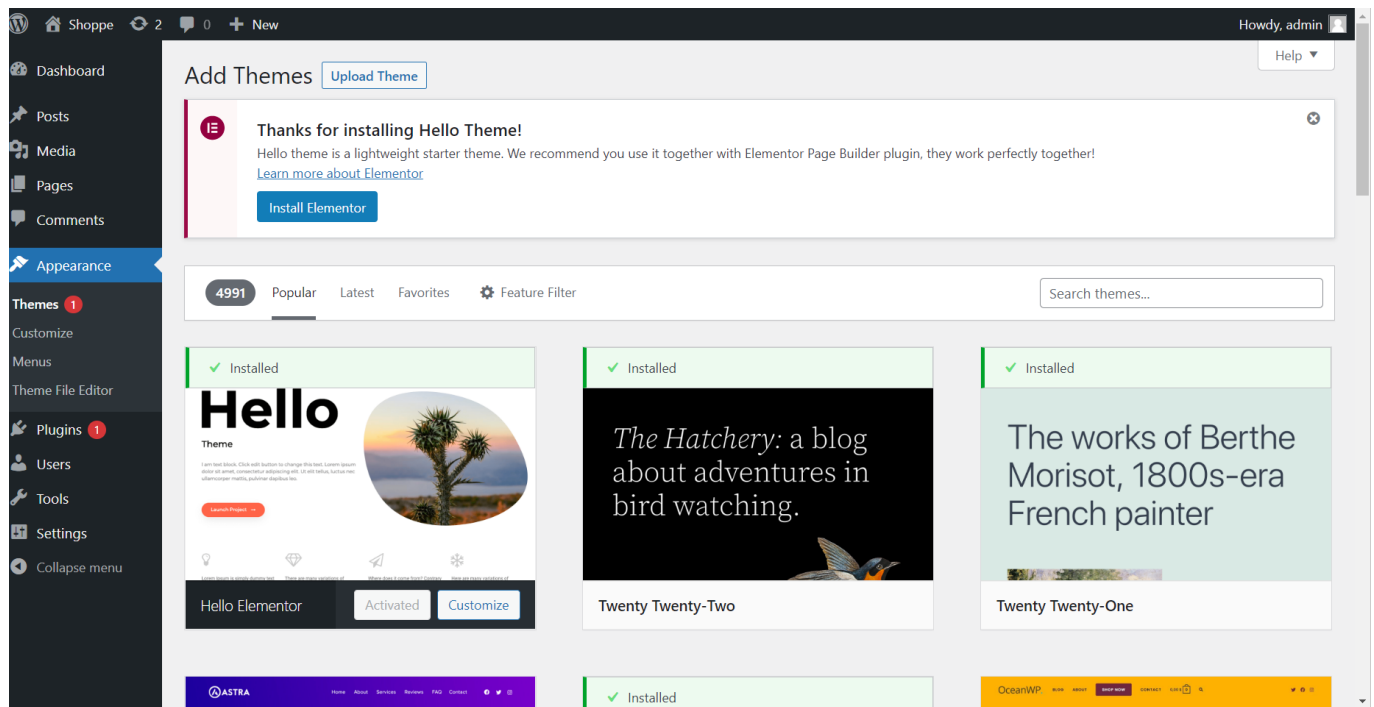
Shoppe 2 0 New
Howdy, admin

Dashboard
Posts
Media
Pages
Comments
Appearance
Themes 1
Customize
Menus
Theme File Editor
Plugins 1
Users
Tools
Settings
Collapse menu

Add Themes Upload Theme
Help ▼

Thanks for installing Hello Theme!
Hello theme is a lightweight starter theme. We recommend you use it together with Elementor Page Builder plugin, they work perfectly together!
Learn more about Elementor
Install Elementor

4991 Popular Latest Favorites Feature Filter
Search themes...

Installed
Hello
Theme
Launch Project →
Hello Elementor Activated Customize

Installed
The Hatchery: a blog about adventures in bird watching.
Twenty Twenty-Two

Installed
The works of Berthe Morisot, 1800s-era French painter
Twenty Twenty-One

ASTRA
Home About Services Reviews FAQ Contact

Installed

OceanWP. SHOP NOW CONTACT